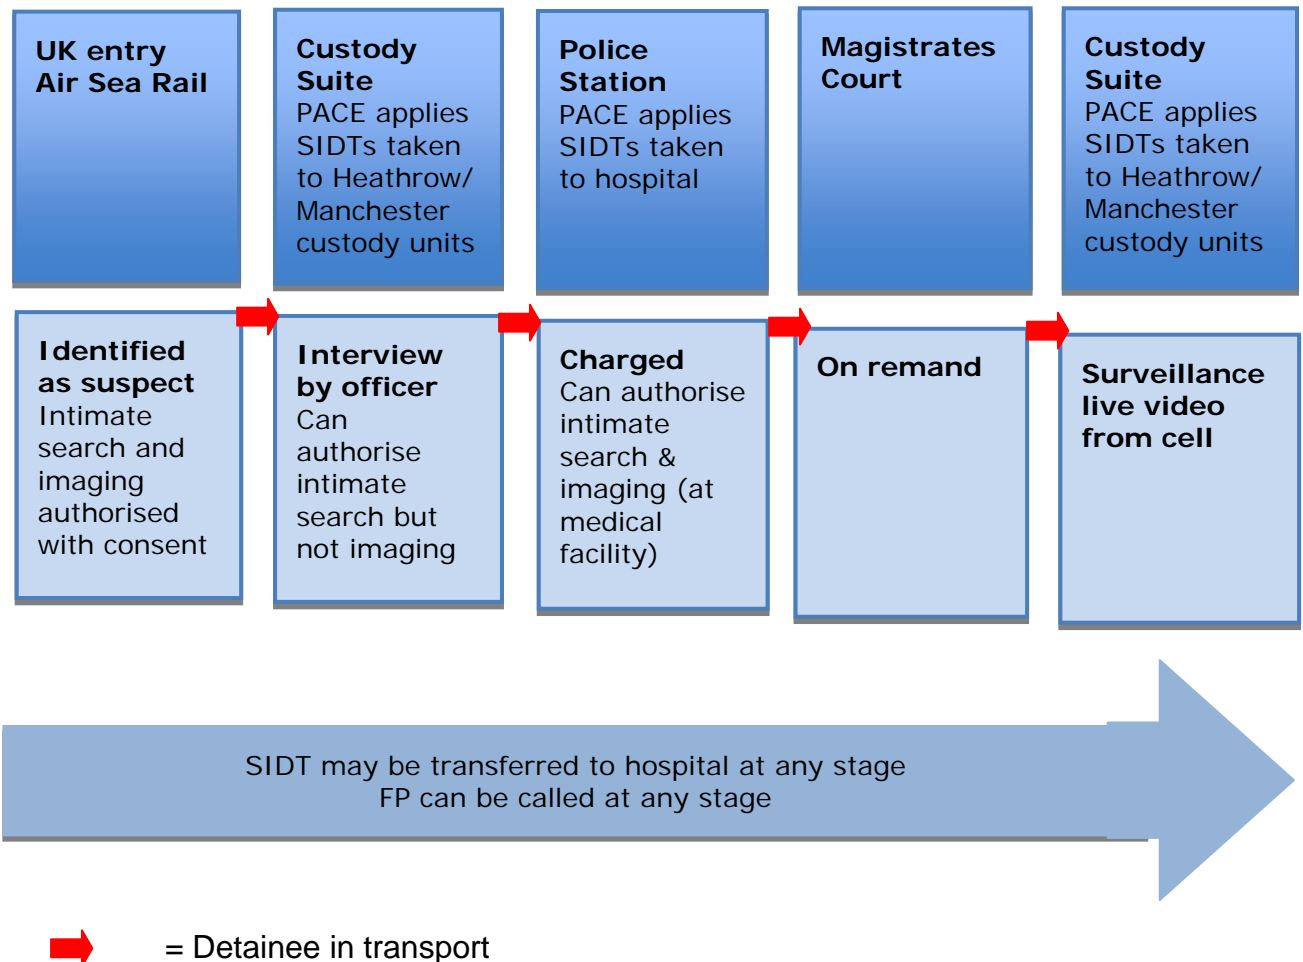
UK entry
Air Sea Rail

Custody Suite
PACE applies
SIDTs taken to Heathrow/ Manchester custody units

Police Station
PACE applies
SIDTs taken to hospital

Magistrates Court

Custody Suite
PACE applies
SIDTs taken to Heathrow/ Manchester custody units

Identified as suspect
Intimate search and imaging authorised with consent

Interview by officer
Can authorise intimate search but not imaging

Charged
Can authorise intimate search & imaging (at medical facility)

On remand

Surveillance live video from cell

SIDT may be transferred to hospital at any stage
FP can be called at any stage

= Detainee in transport